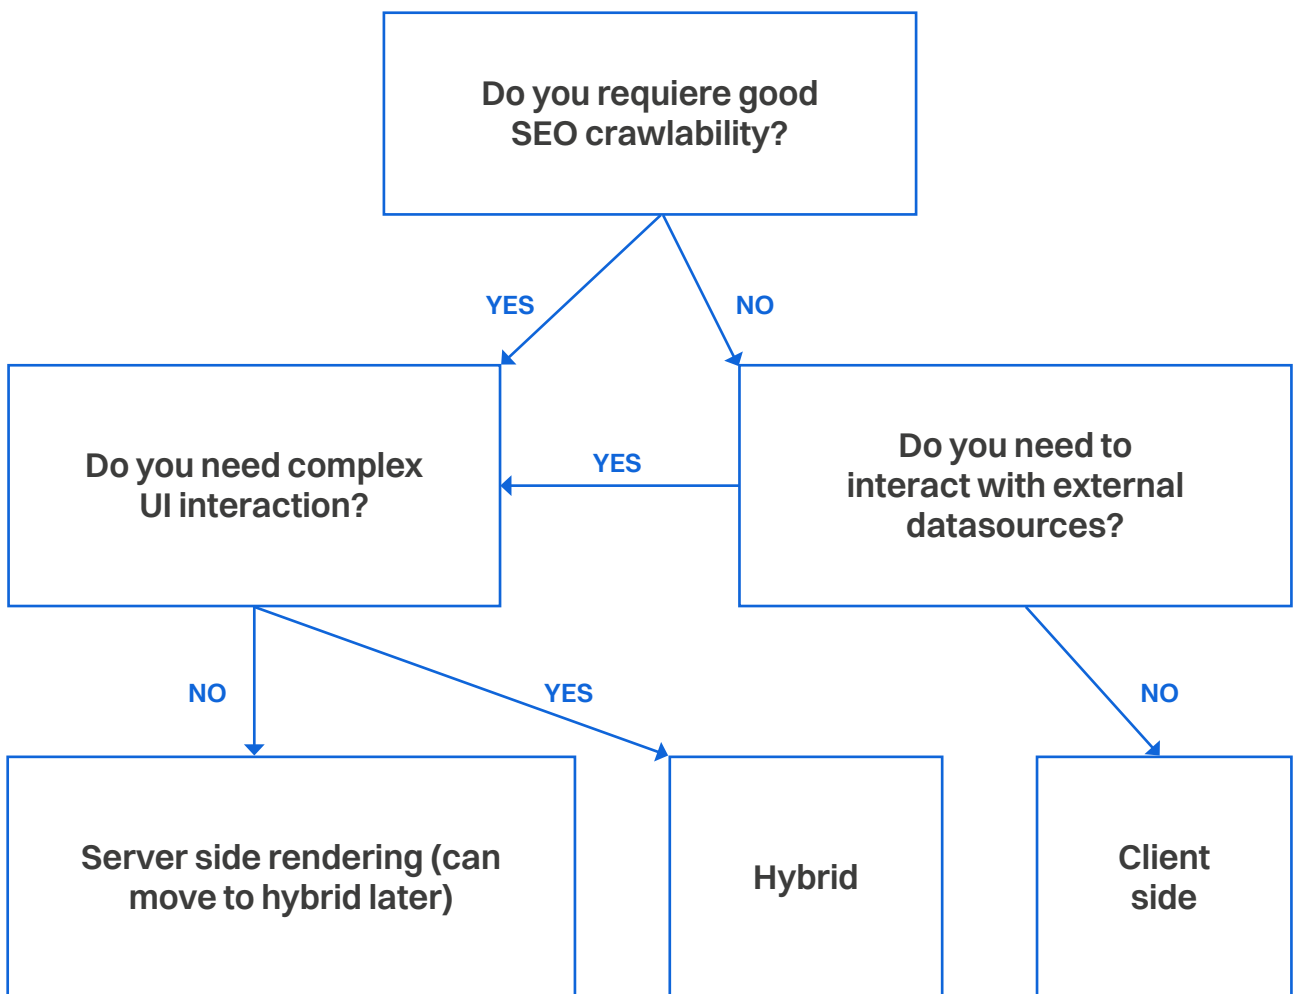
Do you requiere good SEO crawlability?

YES

NO

Do you need complex UI interaction?

YES

Do you need to interact with external datasources?

NO

YES

NO

Server side rendering (can move to hybrid later)

Hybrid

Client side